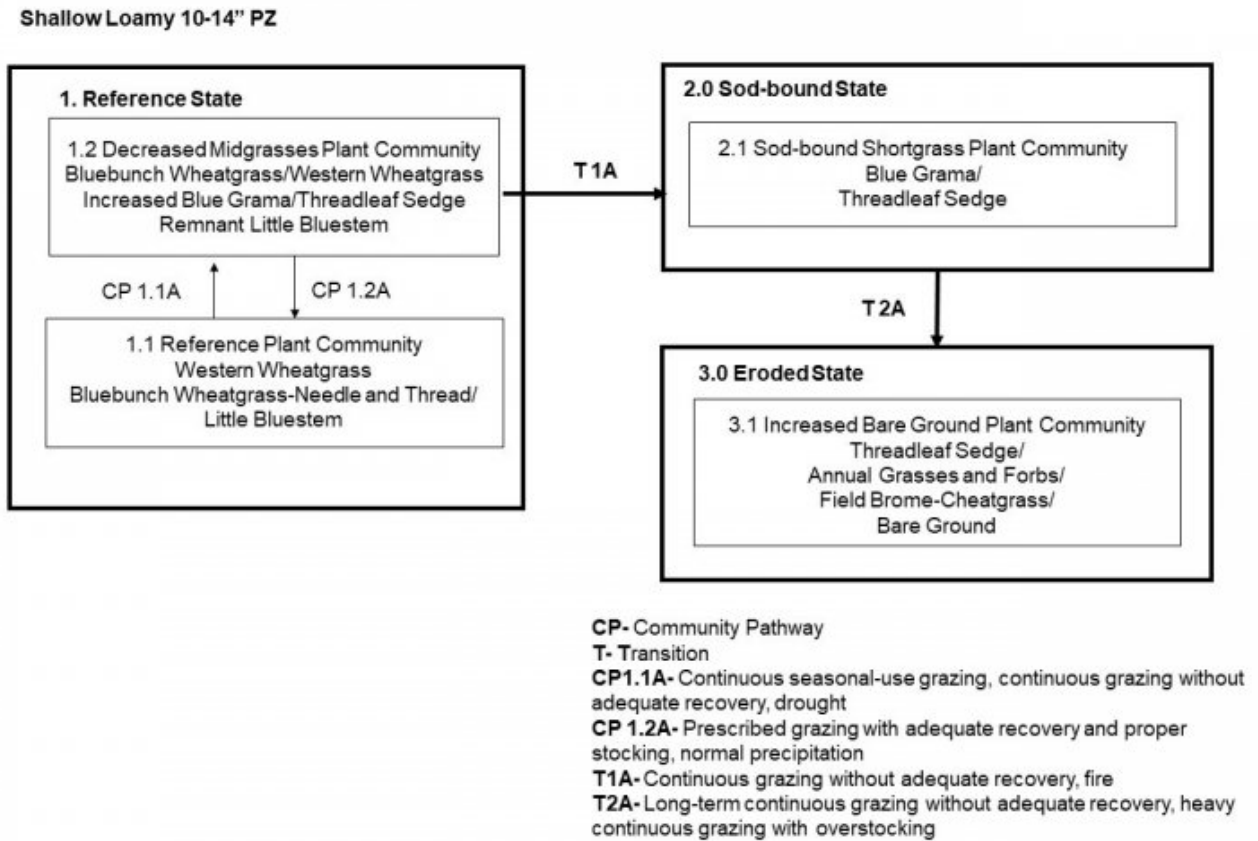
Shallow Loamy 10-14" PZ

1. Reference State

1.2 Decreased Midgrasses Plant Community
Bluebunch Wheatgrass/Western Wheatgrass
Increased Blue Grama/Threadleaf Sedge
Remnant Little Bluestem

CP 1.1A

CP 1.2A

1.1 Reference Plant Community
Western Wheatgrass
Bluebunch Wheatgrass-Needle and Thread/
Little Bluestem

T 1A

2.0 Sod-bound State

2.1 Sod-bound Shortgrass Plant Community
Blue Grama/
Threadleaf Sedge

T 2A

3.0 Eroded State

3.1 Increased Bare Ground Plant Community
Threadleaf Sedge/
Annual Grasses and Forbs/
Field Brome-Cheatgrass/
Bare Ground

CP- Community Pathway
T- Transition
CP1.1A- Continuous seasonal-use grazing, continuous grazing without adequate recovery, drought
CP 1.2A- Prescribed grazing with adequate recovery and proper stocking, normal precipitation
T1A- Continuous grazing without adequate recovery, fire
T2A- Long-term continuous grazing without adequate recovery, heavy continuous grazing with overstocking